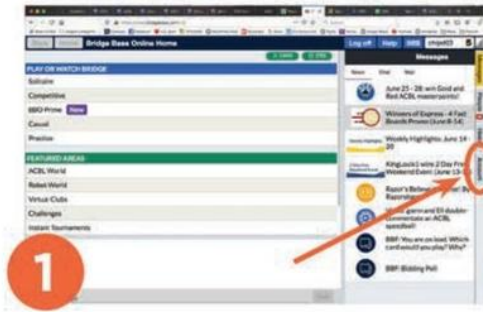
Bridge Base Online Home

Log off Help BB$ cmpe03

PLAY OR WATCH BRIDGE

Solitaire

Competitive

BBO Prime New

Casual

Practice

FEATURED AREAS

ACBL World

Robot World

Virtual Clubs

Challenges

Instant Tournaments

Messages

News Chat Wel

June 25 - 28: win Gold and Red ACBL masterpoints!

Winners of Express - 4 Fast Boards Promo (June 8-14)

Weekly Highlights: June 14 - 20

KingLuck2 wins 2 Day Free Weekend Event (June 13-

Razor's Believe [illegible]

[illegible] and 59 double-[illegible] ACBL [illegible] speedball

BBF: You are on lead. Which card would you play? Why?

BBF: Bidding Poll

1